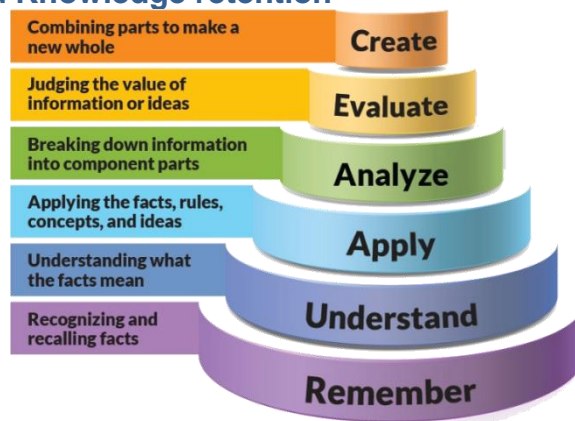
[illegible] Knowledge retention

Combining parts to make a new whole

Create

Judging the value of information or ideas

Evaluate

Breaking down information into component parts

Analyze

Applying the facts, rules, concepts, and ideas

Apply

Understanding what the facts mean

Understand

Recognizing and recalling facts

Remember